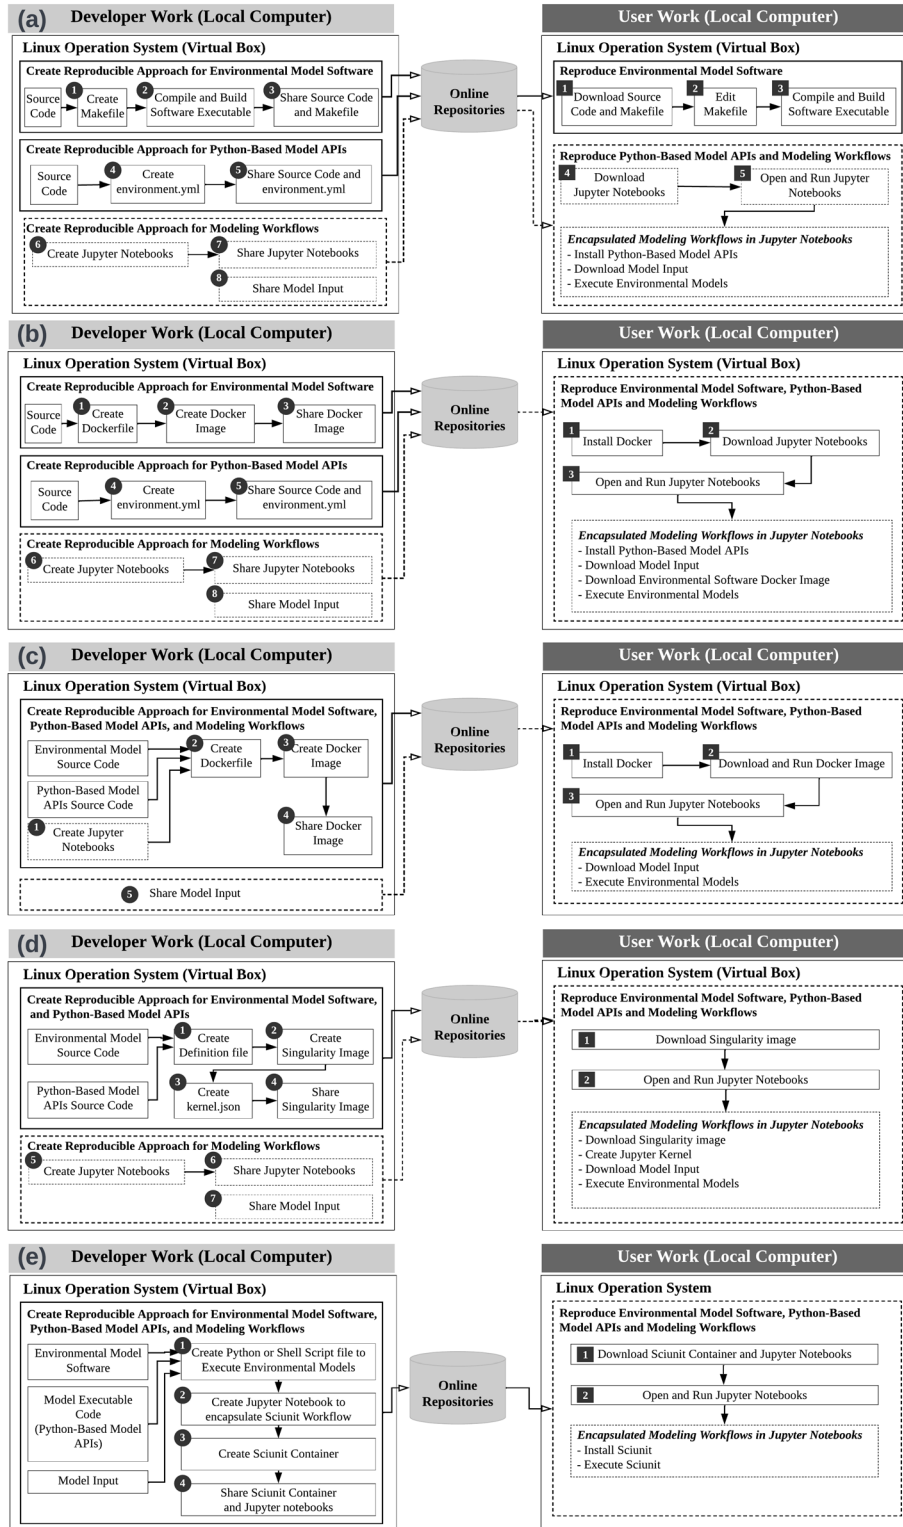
(a) Developer Work (Local Computer)

Linux Operation System (Virtual Box)

Create Reproducible Approach for Environmental Model Software

Source Code
1 Create Makefile
2 Compile and Build Software Executable
3 Share Source Code and Makefile

Create Reproducible Approach for Python-Based Model APIs

Source Code
4 Create environment.yml
5 Share Source Code and environment.yml

Create Reproducible Approach for Modeling Workflows

6 Create Jupyter Notebooks
7 Share Jupyter Notebooks
8 Share Model Input

Online Repositories

User Work (Local Computer)

Linux Operation System (Virtual Box)

Reproduce Environmental Model Software

1 Download Source Code and Makefile
2 Edit Makefile
3 Compile and Build Software Executable

Reproduce Python-Based Model APIs and Modeling Workflows

4 Download Jupyter Notebooks
5 Open and Run Jupyter Notebooks

Encapsulated Modeling Workflows in Jupyter Notebooks
- Install Python-Based Model APIs
- Download Model Input
- Execute Environmental Models

(b) Developer Work (Local Computer)

Linux Operation System (Virtual Box)

Create Reproducible Approach for Environmental Model Software

Source Code
1 Create Dockerfile
2 Create Docker Image
3 Share Docker Image

Create Reproducible Approach for Python-Based Model APIs

Source Code
4 Create environment.yml
5 Share Source Code and environment.yml

Create Reproducible Approach for Modeling Workflows

6 Create Jupyter Notebooks
7 Share Jupyter Notebooks
8 Share Model Input

Online Repositories

User Work (Local Computer)

Linux Operation System (Virtual Box)

Reproduce Environmental Model Software, Python-Based Model APIs and Modeling Workflows

1 Install Docker
2 Download Jupyter Notebooks
3 Open and Run Jupyter Notebooks

Encapsulated Modeling Workflows in Jupyter Notebooks
- Install Python-Based Model APIs
- Download Model Input
- Download Environmental Software Docker Image
- Execute Environmental Models

(c) Developer Work (Local Computer)

Linux Operation System (Virtual Box)

Create Reproducible Approach for Environmental Model Software, Python-Based Model APIs, and Modeling Workflows

Environmental Model Source Code
Python-Based Model APIs Source Code
1 Create Jupyter Notebooks
2 Create Dockerfile
3 Create Docker Image
4 Share Docker Image

5 Share Model Input

Online Repositories

User Work (Local Computer)

Linux Operation System (Virtual Box)

Reproduce Environmental Model Software, Python-Based Model APIs and Modeling Workflows

1 Install Docker
2 Download and Run Docker Image
3 Open and Run Jupyter Notebooks

Encapsulated Modeling Workflows in Jupyter Notebooks
- Download Model Input
- Execute Environmental Models

(d) Developer Work (Local Computer)

Linux Operation System (Virtual Box)

Create Reproducible Approach for Environmental Model Software, and Python-Based Model APIs

Environmental Model Source Code
Python-Based Model APIs Source Code
1 Create Definition file
2 Create Singularity Image
3 Create kernel.json
4 Share Singularity Image

Create Reproducible Approach for Modeling Workflows

5 Create Jupyter Notebooks
6 Share Jupyter Notebooks
7 Share Model Input

Online Repositories

User Work (Local Computer)

Linux Operation System (Virtual Box)

Reproduce Environmental Model Software, Python-Based Model APIs and Modeling Workflows

1 Download Singularity image
2 Open and Run Jupyter Notebooks

Encapsulated Modeling Workflows in Jupyter Notebooks
- Download Singularity image
- Create Jupyter Kernel
- Download Model Input
- Execute Environmental Models

(e) Developer Work (Local Computer)

Linux Operation System (Virtual Box)

Create Reproducible Approach for Environmental Model Software, Python-Based Model APIs, and Modeling Workflows

Environmental Model Software
Model Executable Code (Python-Based Model APIs)
Model Input
1 Create Python or Shell Script file to Execute Environmental Models
2 Create Jupyter Notebook to encapsulate Sciunit Workflow
3 Create Sciunit Container
4 Share Sciunit Container and Jupyter notebooks

Online Repositories

User Work (Local Computer)

Linux Operation System

Reproduce Environmental Model Software, Python-Based Model APIs and Modeling Workflows

1 Download Sciunit Container and Jupyter Notebooks
2 Open and Run Jupyter Notebooks

Encapsulated Modeling Workflows in Jupyter Notebooks
- Install Sciunit
- Execute Sciunit